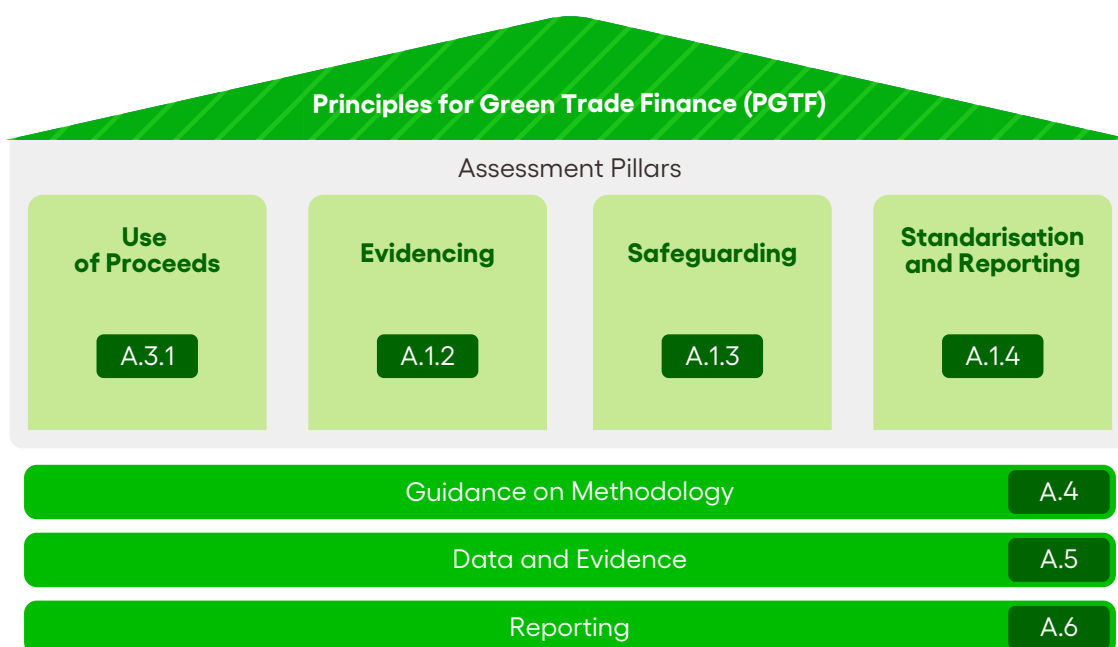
Principles for Green Trade Finance (PGTF)

Assessment Pillars

Use of Proceeds

A.3.1

Evidencing

A.1.2

Safeguarding

A.1.3

Standarisation and Reporting

A.1.4

Guidance on Methodology A.4

Data and Evidence A.5

Reporting A.6